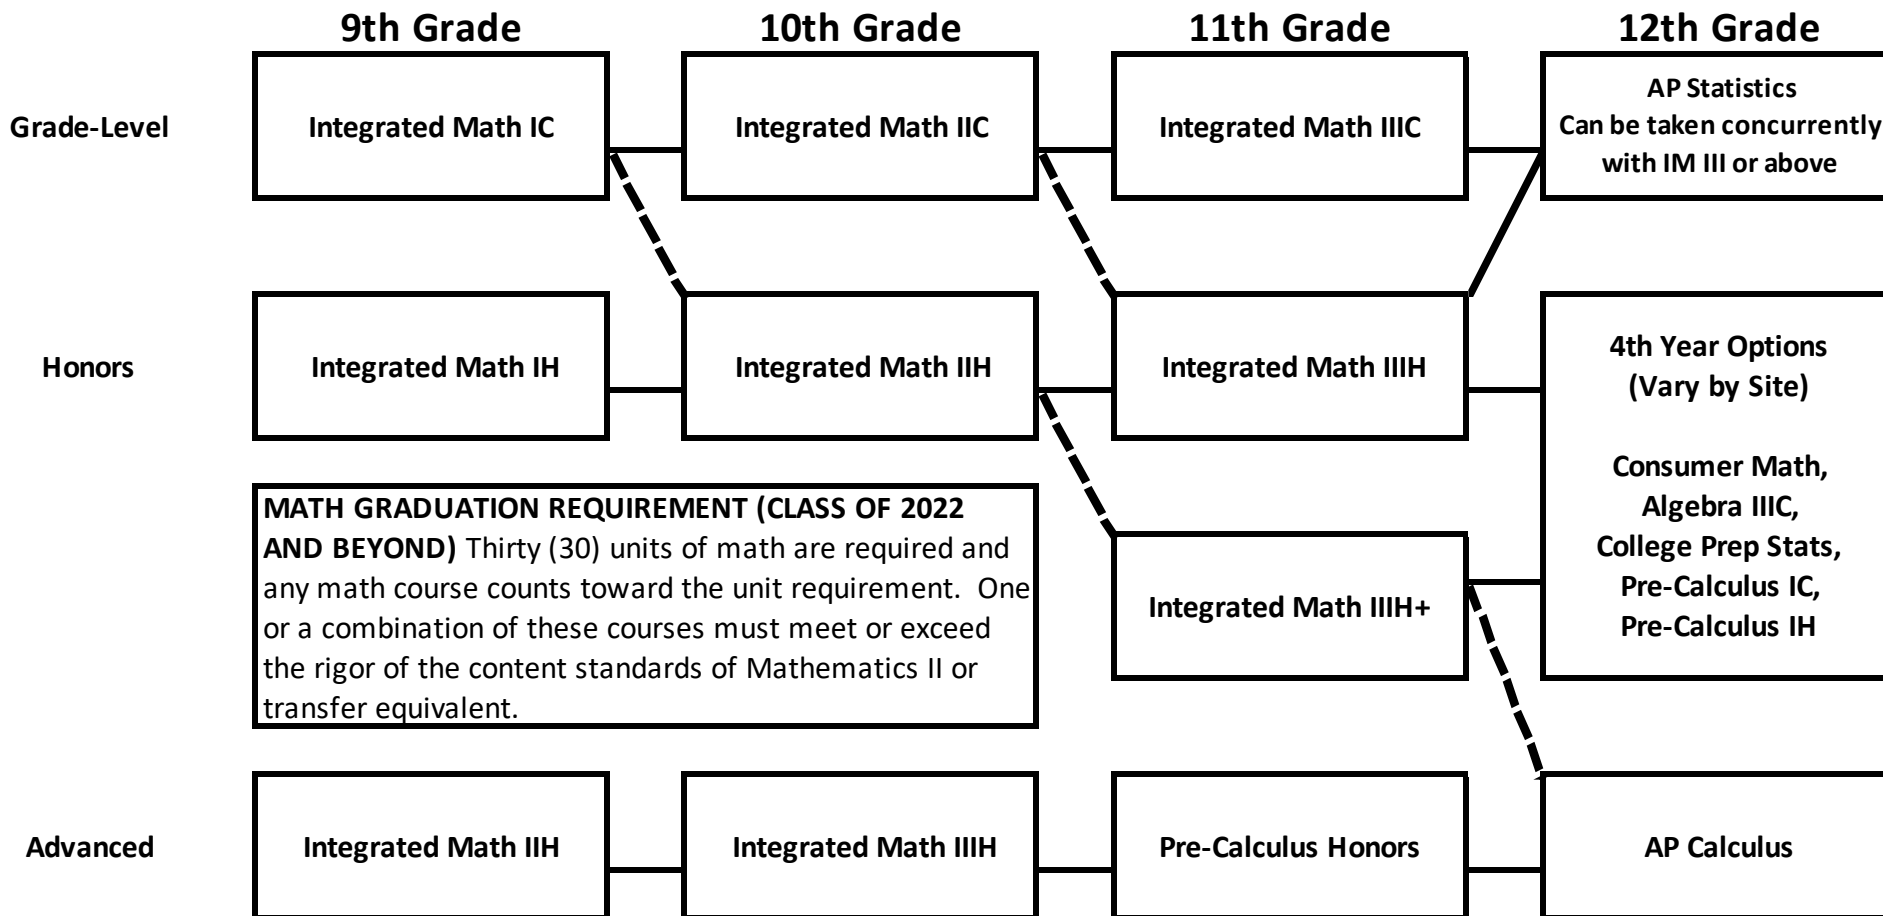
9th Grade

10th Grade

11th Grade

12th Grade

Grade-Level

Integrated Math IC

Integrated Math IIC

Integrated Math IIIC

AP Statistics
Can be taken concurrently with IM III or above

Honors

Integrated Math IH

Integrated Math IIH

Integrated Math IIIH

4th Year Options
(Vary by Site)

Consumer Math,
Algebra IIIC,
College Prep Stats,
Pre-Calculus IC,
Pre-Calculus IH

**MATH GRADUATION REQUIREMENT (CLASS OF 2022 AND BEYOND)** Thirty (30) units of math are required and any math course counts toward the unit requirement. One or a combination of these courses must meet or exceed the rigor of the content standards of Mathematics II or transfer equivalent.

Integrated Math IIIH+

Advanced

Integrated Math IIH

Integrated Math IIIH

Pre-Calculus Honors

AP Calculus